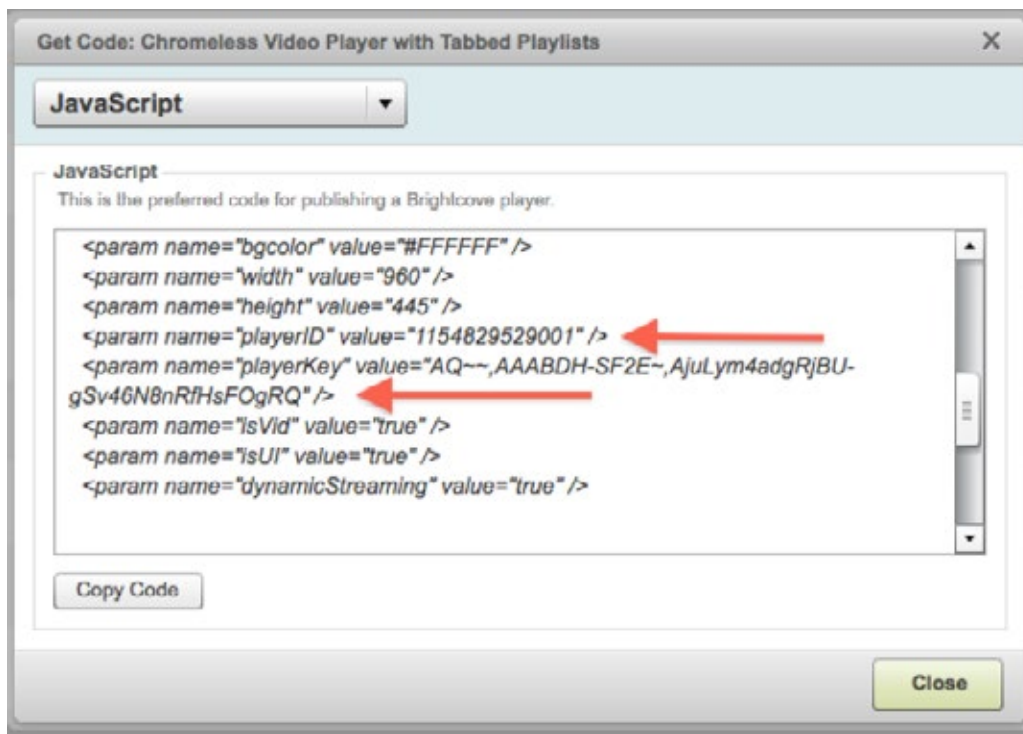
Get Code: Chromeless Video Player with Tabbed Playlists

×

JavaScript

JavaScript

This is the preferred code for publishing a Brightcove player.

<param name="bgcolor" value="#FFFFFF" />
<param name="width" value="960" />
<param name="height" value="445" />
<param name="playerID" value="1154829529001" />
<param name="playerKey" value="AQ~~,AAABDH-SF2E~,AjuLym4adgRjBU-gSv46N8nRfHsFOgRQ" />
<param name="isVid" value="true" />
<param name="isUI" value="true" />
<param name="dynamicStreaming" value="true" />

Copy Code

Close